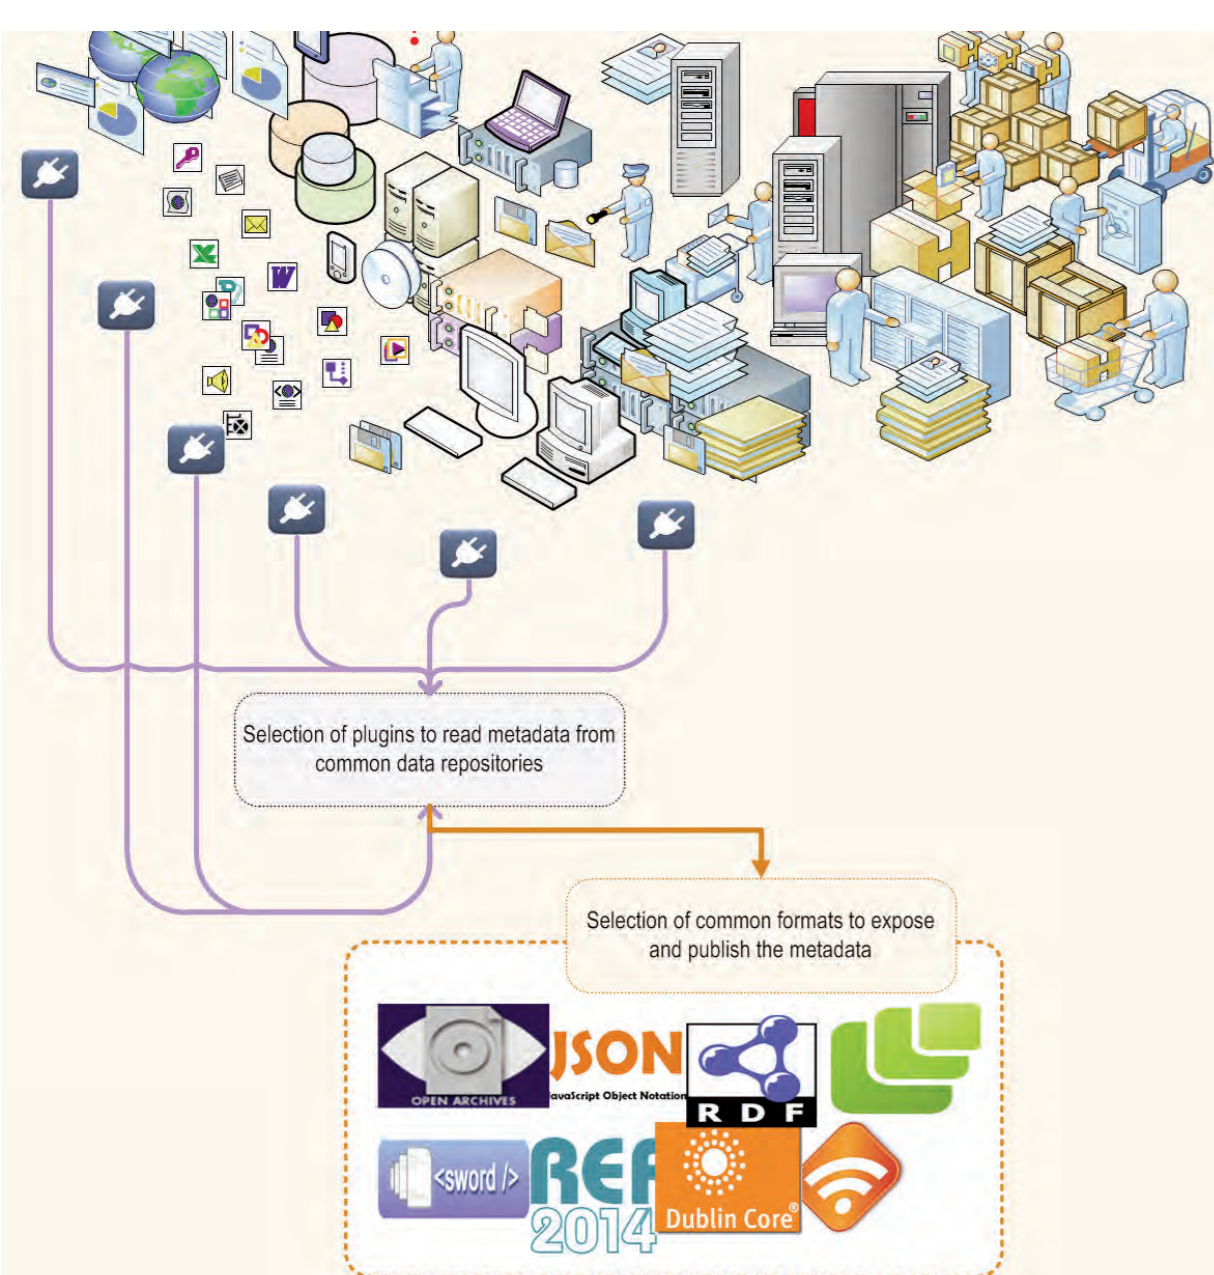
Selection of plugins to read metadata from common data repositories

Selection of common formats to expose and publish the metadata

OPEN ARCHIVES

JSON
JavaScript Object Notation

R D F

<sword />

REF 2014

Dublin Core®